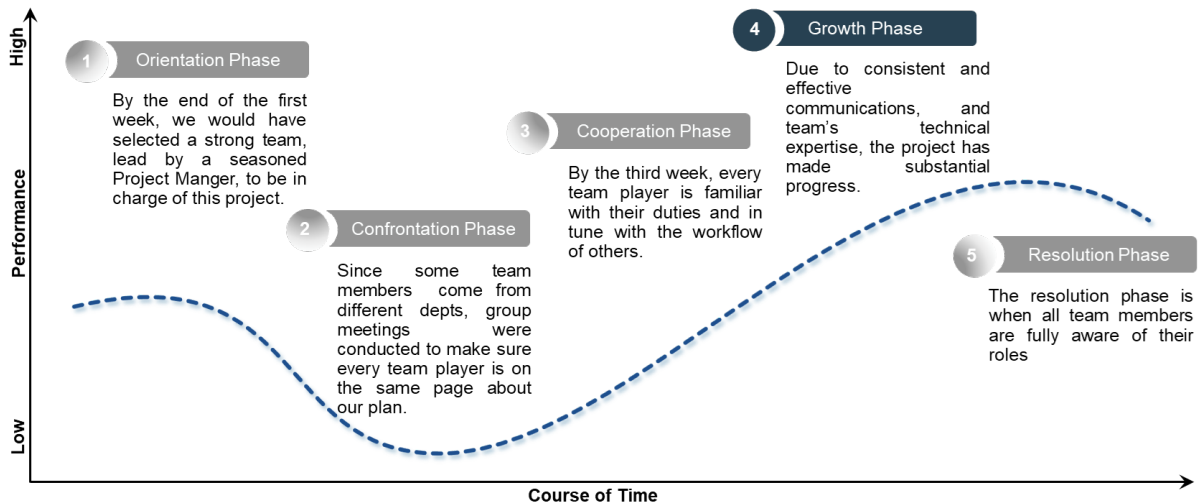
High

Performance

Low

1 Orientation Phase

By the end of the first week, we would have selected a strong team, lead by a seasoned Project Manger, to be in charge of this project.

2 Confrontation Phase

Since some team members come from different depts, group meetings were conducted to make sure every team player is on the same page about our plan.

3 Cooperation Phase

By the third week, every team player is familiar with their duties and in tune with the workflow of others.

4 Growth Phase

Due to consistent and effective communications, and team's technical expertise, the project has made substantial progress.

5 Resolution Phase

The resolution phase is when all team members are fully aware of their roles

Course of Time